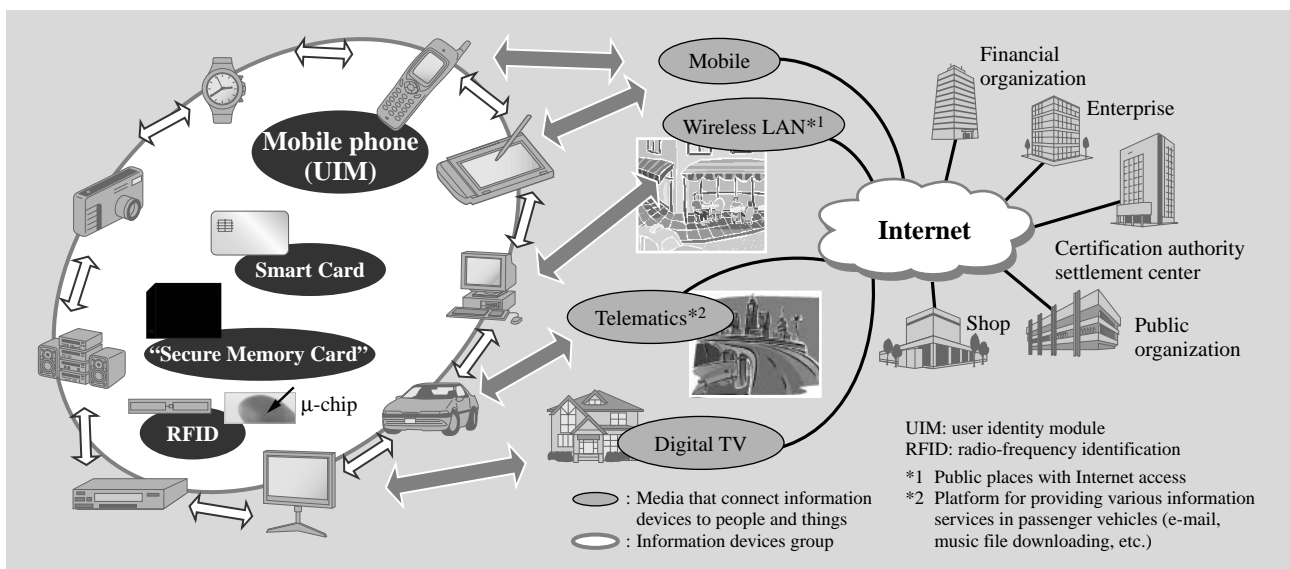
Mobile phone (UIM)

Smart Card

"Secure Memory Card"

RFID

μ-chip

Mobile

Wireless LAN*1

Telematics*2

Digital TV

Internet

Financial organization

Enterprise

Certification authority settlement center

Shop

Public organization

: Media that connect information devices to people and things

: Information devices group

UIM: user identity module
RFID: radio-frequency identification

*1 Public places with Internet access
*2 Platform for providing various information services in passenger vehicles (e-mail, music file downloading, etc.)